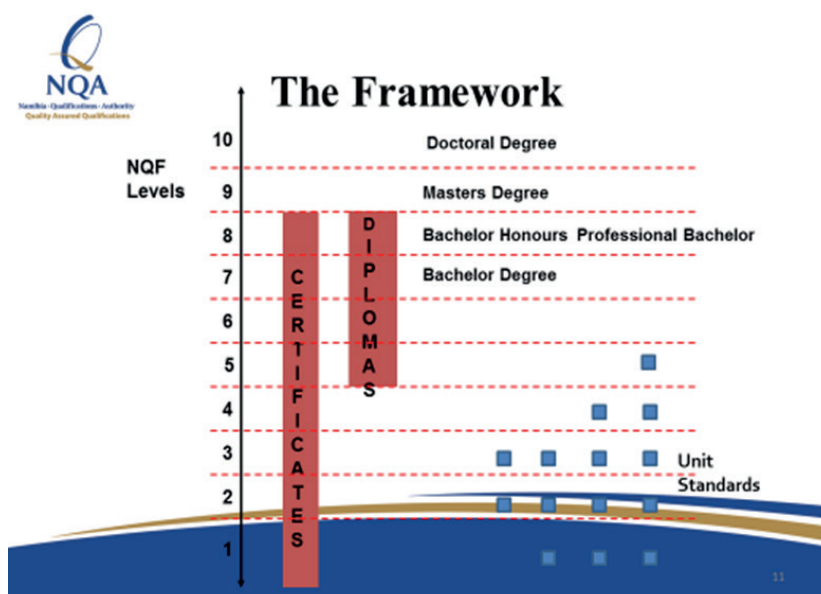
NQA
Namibia · Qualifications · Authority
Quality Assured Qualifications

The Framework

NQF Levels

10
9
8
7
6
5
4
3
2
1

Doctoral Degree

Masters Degree

Bachelor Honours Professional Bachelor

Bachelor Degree

CERTIFICATES

DIPLOMAS

Unit Standards

11